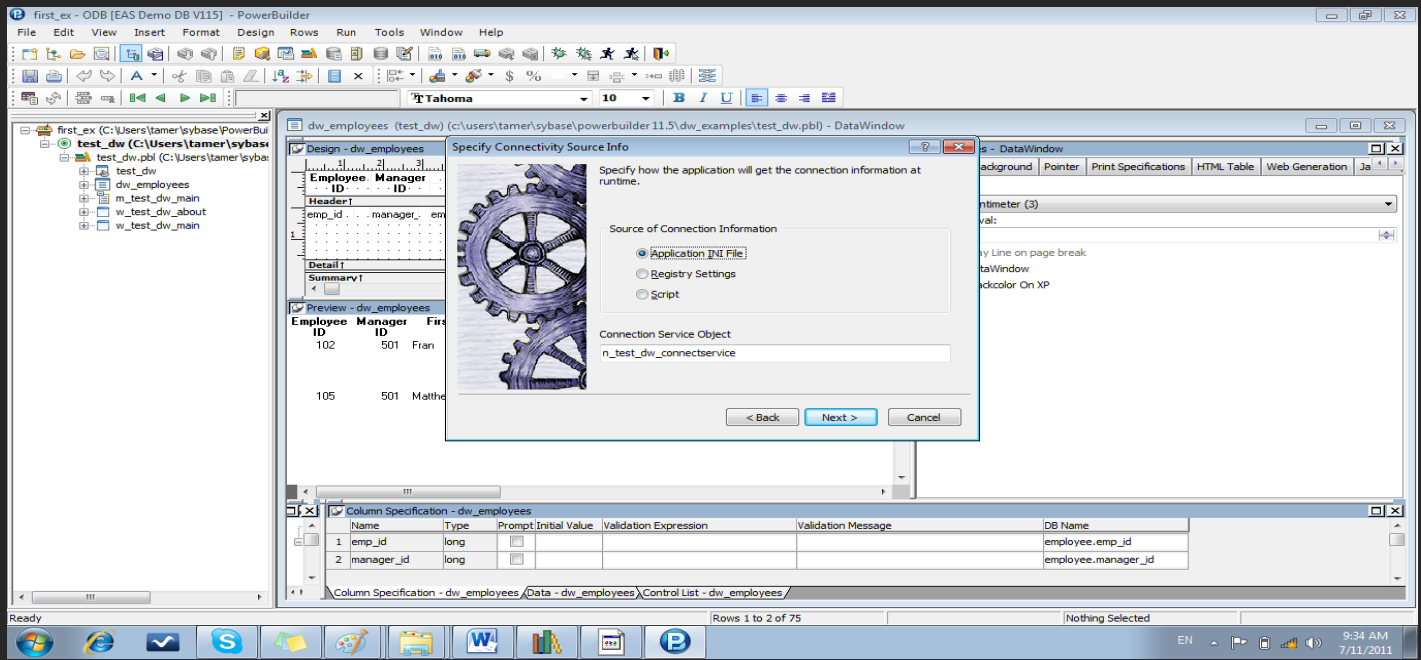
first_ex - ODB [EAS Demo DB V115] - PowerBuilder

File Edit View Insert Format Design Rows Run Tools Window Help

Tahoma 10

first_ex (C:\Users\tamer\sybase\PowerBui
test_dw (C:\Users\tamer\sybase
test_dw.pbl (C:\Users\tamer\sybas
test_dw
dw_employees
m_test_dw_main
w_test_dw_about
w_test_dw_main

dw_employees (test_dw) (c:\users\tamer\sybase\powerbuilder 11.5\dw_examples\test_dw.pbl) - DataWindow

Design - dw_employees
Employee ID Manager ID
Header↑
emp_id manager_ em
Detail↑
Summary↑

Preview - dw_employees
| Employee ID | Manager ID | Firs |
|---|---|---|
| 102 | 501 | Fran |
| 105 | 501 | Matthe |

es - DataWindow
ackground Pointer Print Specifications HTML Table Web Generation Ja
ntimeter (3)
val:
ay Line on page break
ataWindow
ackcolor On XP

Specify Connectivity Source Info

Specify how the application will get the connection information at runtime.

Source of Connection Information
Application INI File
Registry Settings
Script

Connection Service Object
n_test_dw_connectservice

< Back Next > Cancel

Column Specification - dw_employees
| | Name | Type | Prompt | Initial Value | Validation Expression | Validation Message | DB Name |
|---|---|---|---|---|---|---|---|
| 1 | emp_id | long | | | | | employee.emp_id |
| 2 | manager_id | long | | | | | employee.manager_id |

Column Specification - dw_employees Data - dw_employees Control List - dw_employees

Ready Rows 1 to 2 of 75 Nothing Selected

EN 9:34 AM 7/11/2011